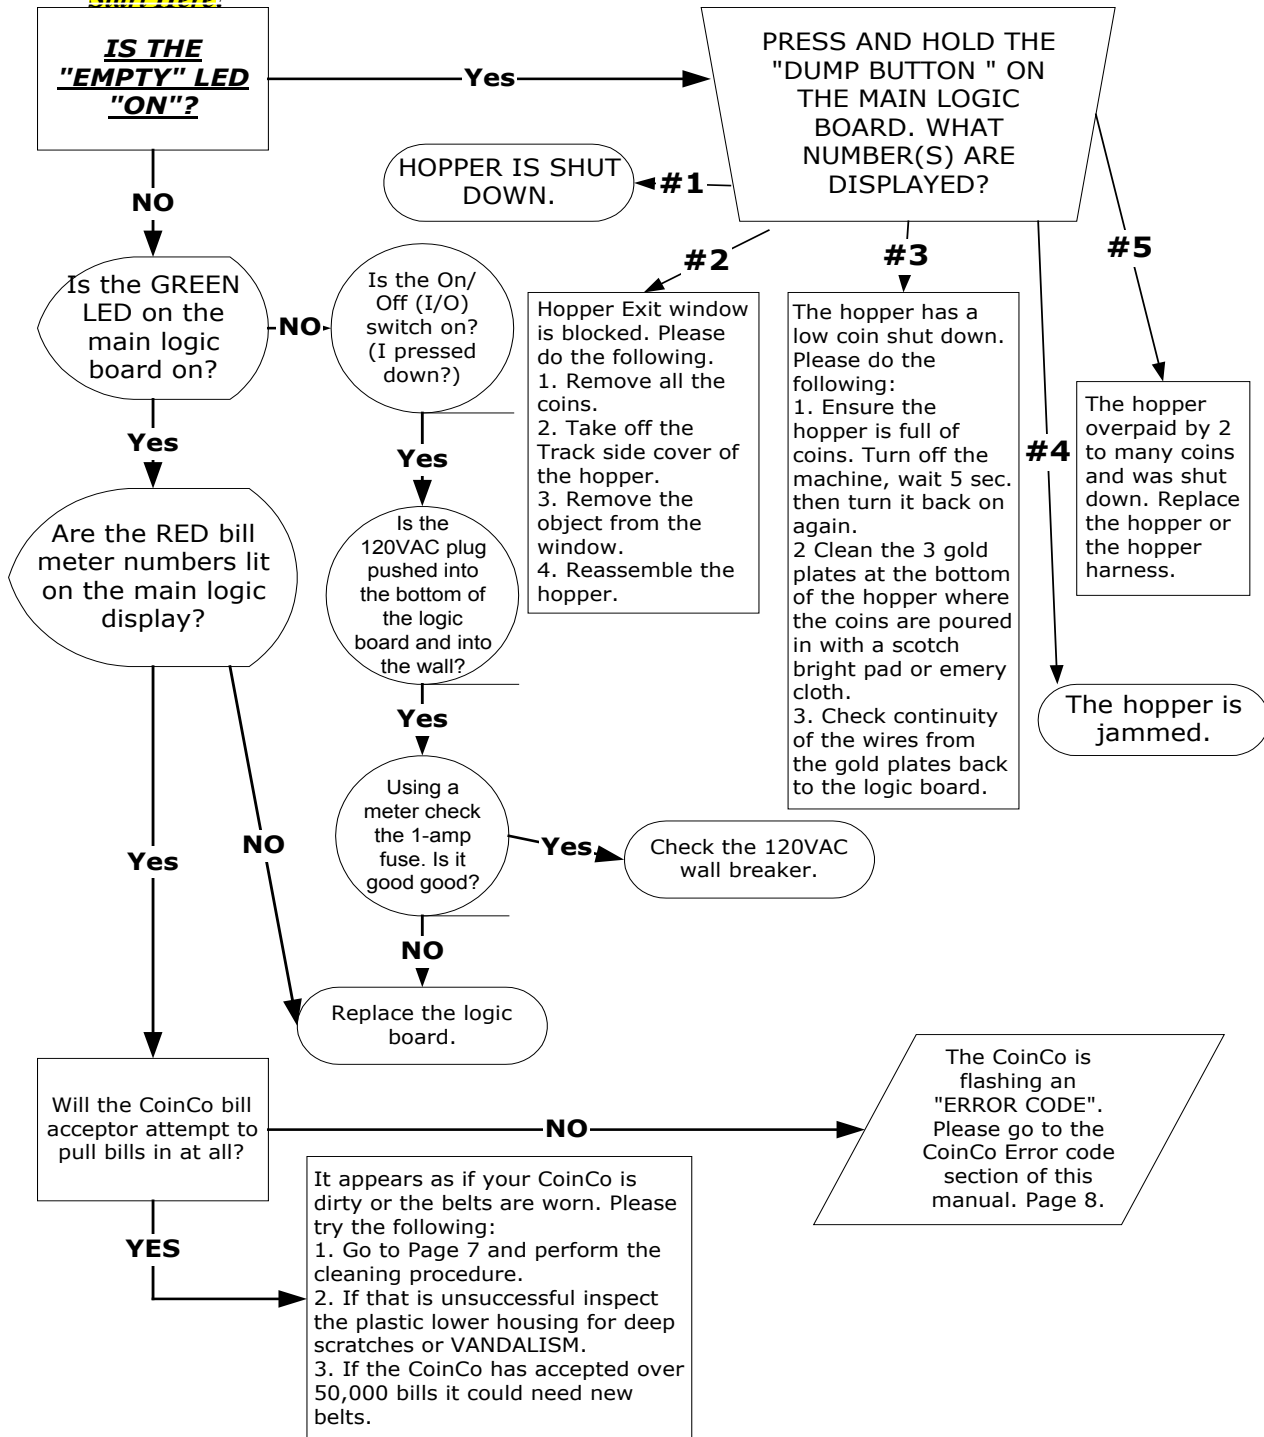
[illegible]

IS THE "EMPTY" LED "ON"?

Yes

PRESS AND HOLD THE "DUMP BUTTON " ON THE MAIN LOGIC BOARD. WHAT NUMBER(S) ARE DISPLAYED?

#1

HOPPER IS SHUT DOWN.

NO

#2

#3

#5

Is the GREEN LED on the main logic board on?

NO

Is the On/ Off (I/O) switch on? (I pressed down?)

Hopper Exit window is blocked. Please do the following.
1. Remove all the coins.
2. Take off the Track side cover of the hopper.
3. Remove the object from the window.
4. Reassemble the hopper.

The hopper has a low coin shut down. Please do the following:
1. Ensure the hopper is full of coins. Turn off the machine, wait 5 sec. then turn it back on again.
2 Clean the 3 gold plates at the bottom of the hopper where the coins are poured in with a scotch bright pad or emery cloth.
3. Check continuity of the wires from the gold plates back to the logic board.

The hopper overpaid by 2 to many coins and was shut down. Replace the hopper or the hopper harness.

Yes

Yes

#4

Are the RED bill meter numbers lit on the main logic display?

Is the 120VAC plug pushed into the bottom of the logic board and into the wall?

Yes

The hopper is jammed.

Using a meter check the 1-amp fuse. Is it good good?

Yes

Check the 120VAC wall breaker.

Yes

NO

NO

Replace the logic board.

The CoinCo is flashing an "ERROR CODE". Please go to the CoinCo Error code section of this manual. Page 8.

Will the CoinCo bill acceptor attempt to pull bills in at all?

NO

YES

It appears as if your CoinCo is dirty or the belts are worn. Please try the following:
1. Go to Page 7 and perform the cleaning procedure.
2. If that is unsuccessful inspect the plastic lower housing for deep scratches or VANDALISM.
3. If the CoinCo has accepted over 50,000 bills it could need new belts.